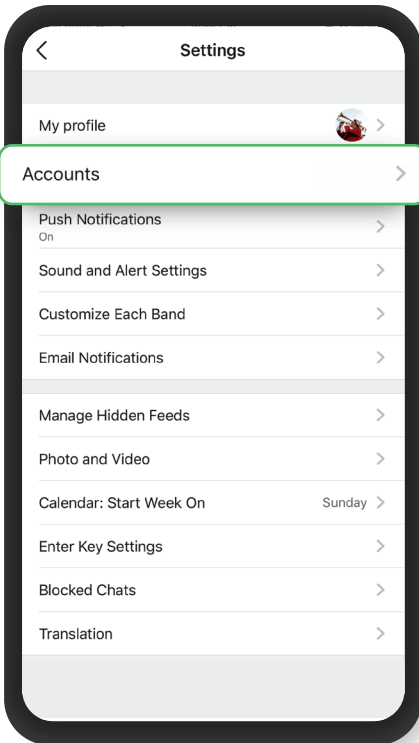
<

Settings

My profile >

Accounts >

Push Notifications
On >

Sound and Alert Settings >

Customize Each Band >

Email Notifications >

Manage Hidden Feeds >

Photo and Video >

Calendar: Start Week On Sunday >

Enter Key Settings >

Blocked Chats >

Translation >